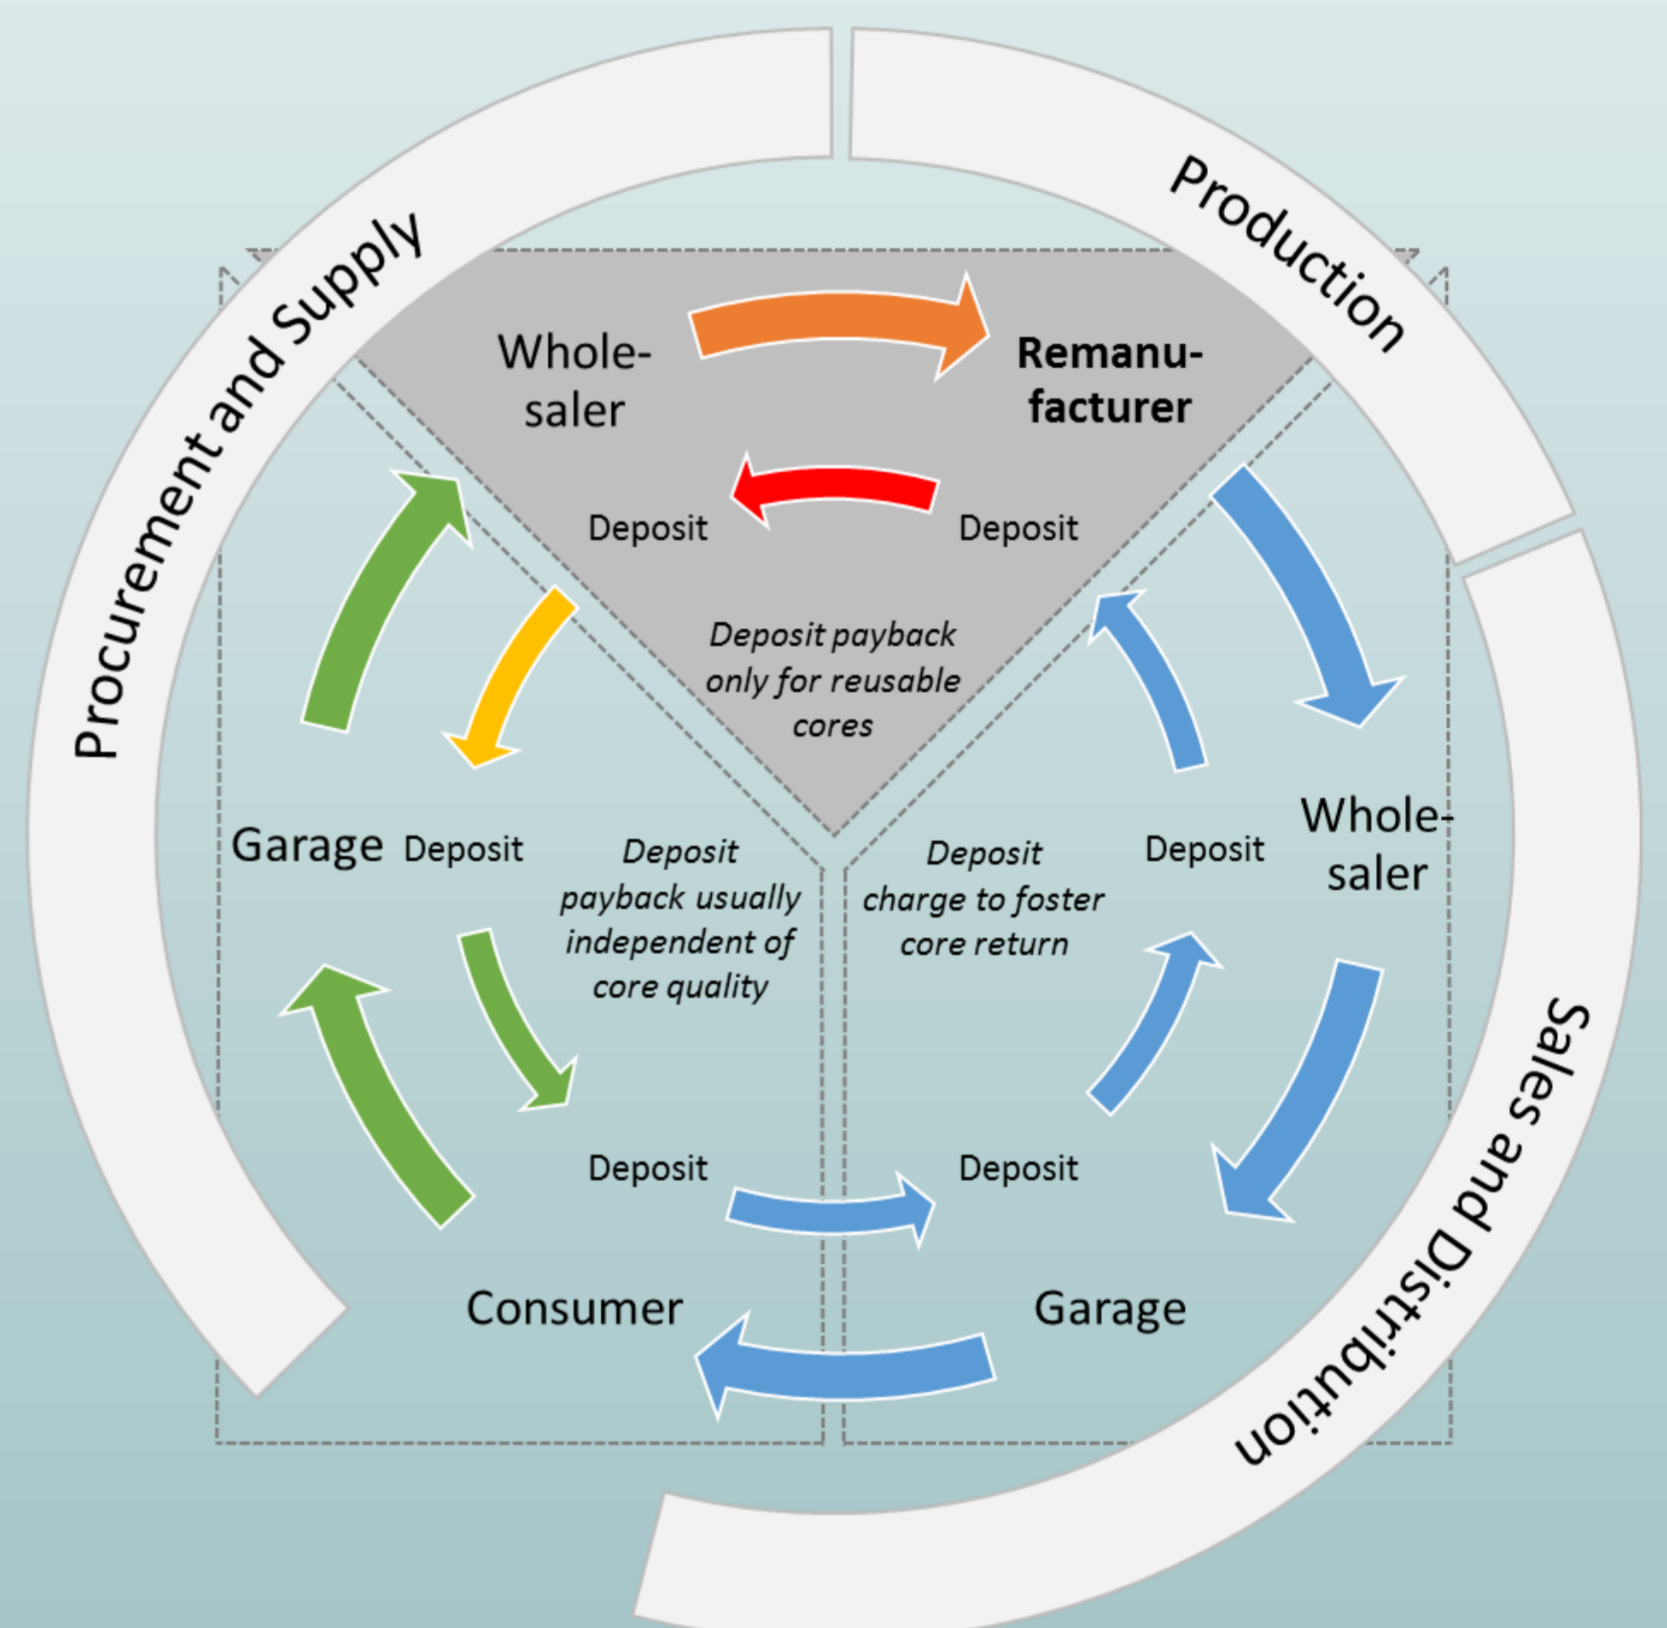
Procurement and Supply

Production

Sales and Distribution

Wholesaler

Remanufacturer

Deposit

Deposit

Deposit payback only for reusable cores

Garage

Deposit

Deposit payback usually independent of core quality

Deposit charge to foster core return

Deposit

Wholesaler

Deposit

Deposit

Consumer

Garage